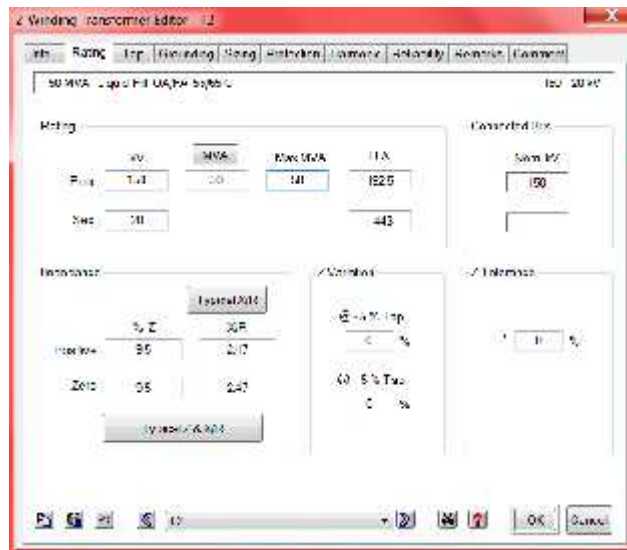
2 Winding Transformer Editor - T2

Info | Rating | Tap | Grounding | Sizing | Protection | Harmonic | Reliability | Remarks | Comment

50 MVA Liquid-Fill OA/FA 55/65C | 150 - 50 kV

Rating

| | kV | MVA | Max MVA | FLA |
|---|---|---|---|---|
| Prim. | 150 | 50 | 50 | 192.5 |
| Sec. | 50 | | | 443 |

Connected Bus

Nom. kV

150

Impedance

Typical X/R

| | % Z | X/R |
|---|---|---|
| Positive | 9.5 | 24.7 |
| Zero | 9.5 | 24.7 |

Typical Z & X/R

Z Variation

@ -5 % Tap

0 %

@ 5 % Tap

0 %

Z Tolerance

0 %

OK | Cancel